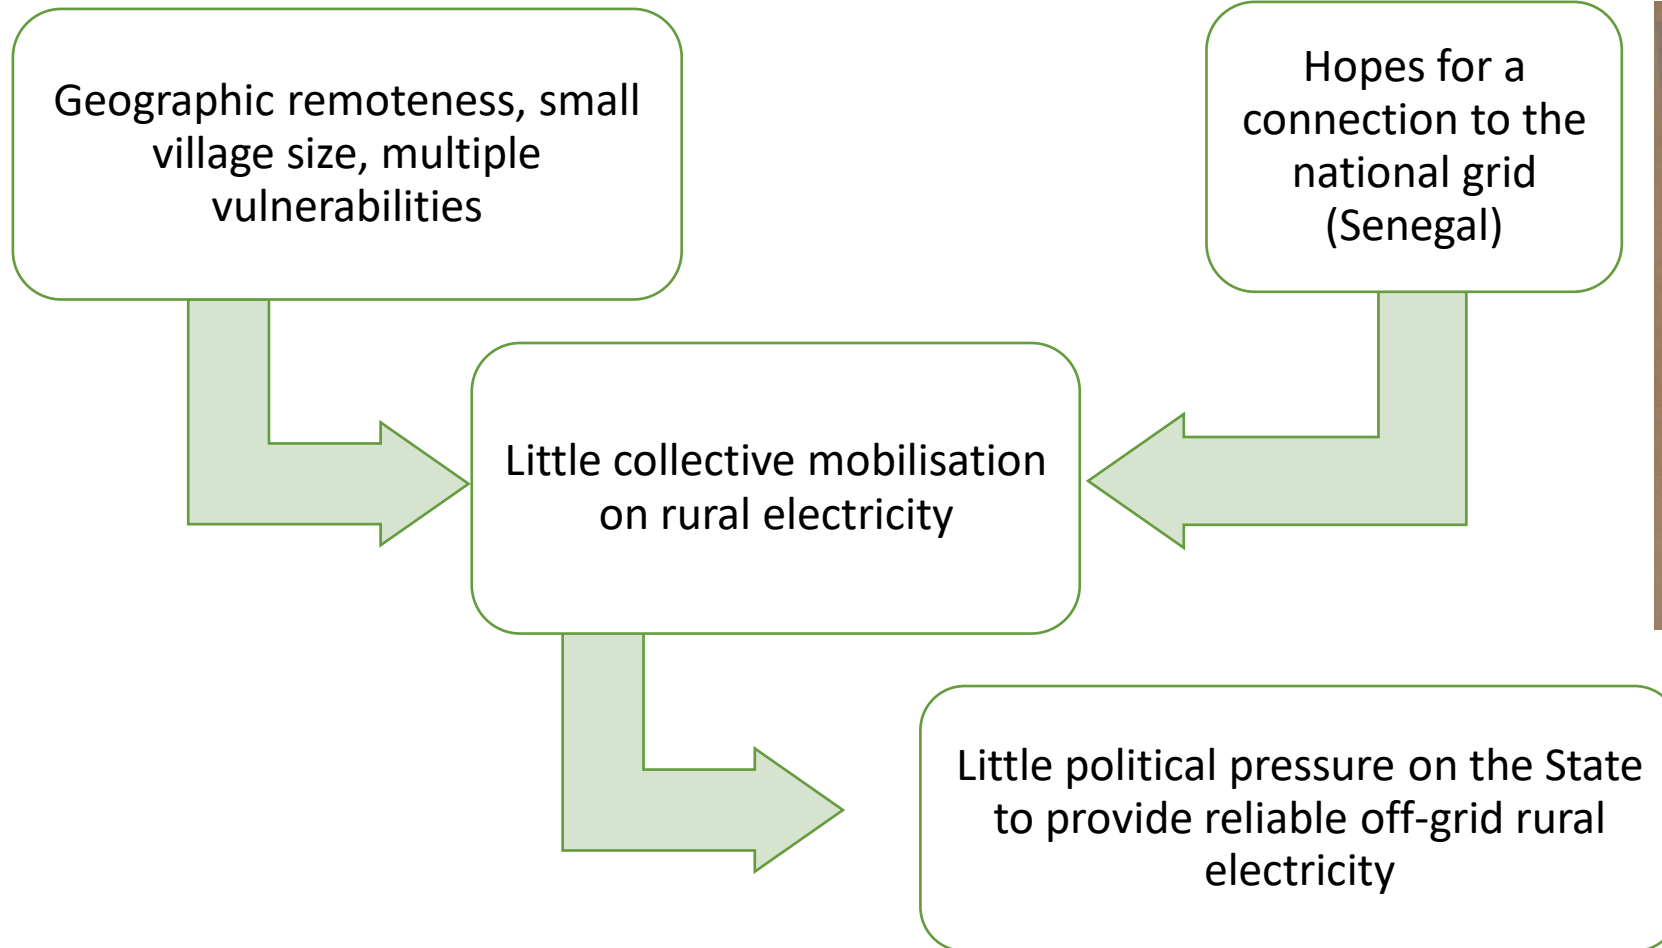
Geographic remoteness, small village size, multiple vulnerabilities

Hopes for a connection to the national grid (Senegal)

Little collective mobilisation on rural electricity

Little political pressure on the State to provide reliable off-grid rural electricity